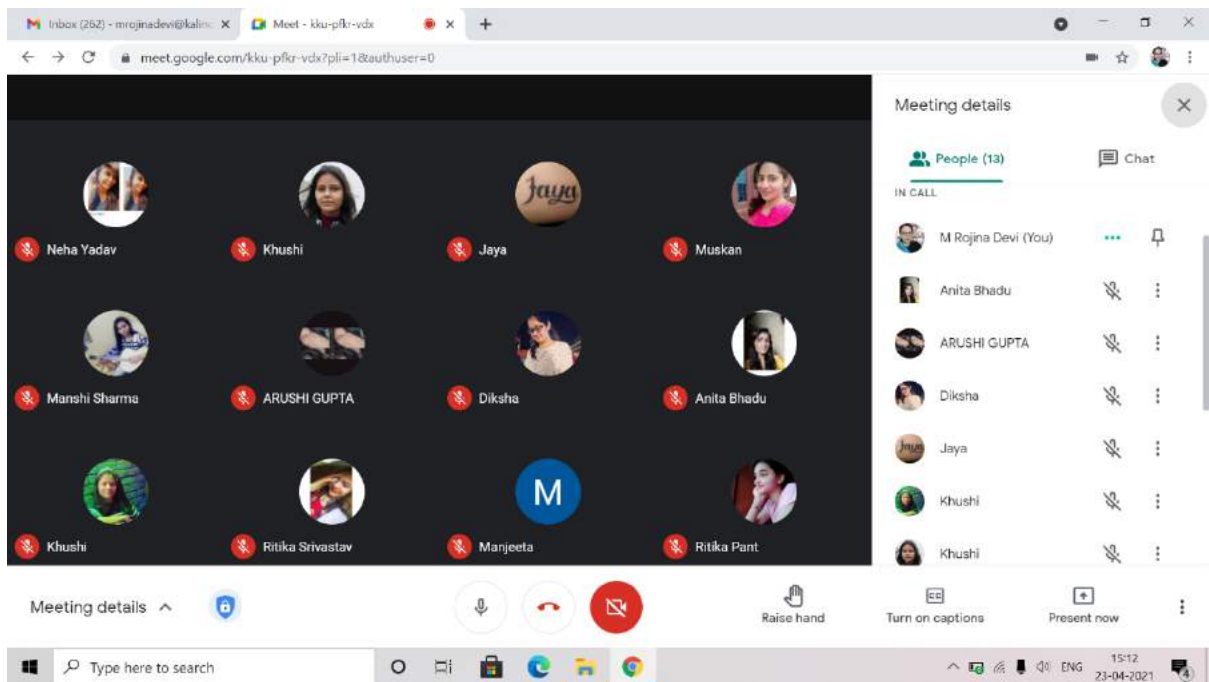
Inbox (262) - mrojinadevi@kalin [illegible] ×
Meet - kku-pfkr-vdx ×
+

meet.google.com/kku-pfkr-vdx?pli=1&authuser=0

Jaya

Neha Yadav
Khushi
Jaya
Muskan

Manshi Sharma
ARUSHI GUPTA
Diksha
Anita Bhadu

M

Khushi
Ritika Srivastav
Manjeeta
Ritika Pant

Meeting details

People (13)
Chat

IN CALL

M Rojina Devi (You)
Anita Bhadu
ARUSHI GUPTA
Diksha
Jaya
Khushi
Khushi

Meeting details

Raise hand
Turn on captions
Present now

Type here to search

ENG
15:12
23-04-2021
4